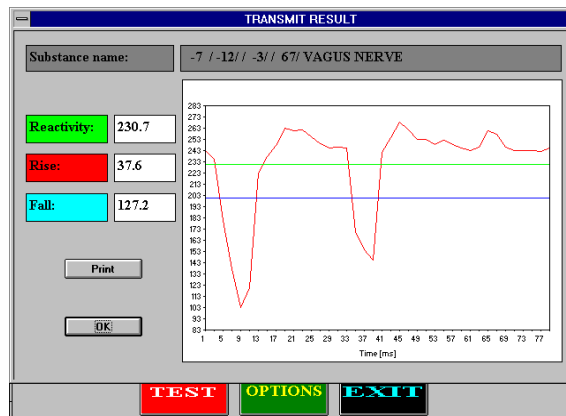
TRANSMIT RESULT

Substance name:

-7 / -12/ / -3/ / 67/ VAGUS NERVE

Reactivity: 230.7

Rise: 37.6

Fall: 127.2

Print

OK

283
273
263
253
243
233
223
213
203
193
183
173
163
153
143
133
123
113
103
93
83

1 5 9 13 17 21 25 29 33 37 41 45 49 53 57 61 65 69 73 77

Time [ms]

TEST

OPTIONS

EXIT